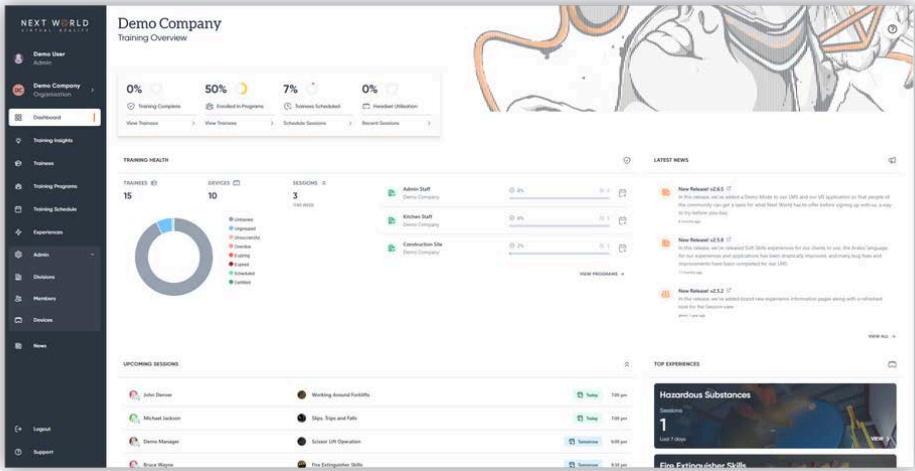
NEXT WORLD
VIRTUAL REALITY

Demo User
Admin

Demo Company
Organisation

Dashboard
Training Insights
Trainees
Training Programs
Training Schedule
Experiences
Admin
Divisions
Members
Devices
News

Logout
Support

Demo Company
Training Overview

0%
Training Complete
View Trainees

50%
Enrolled in Programs
View Trainees

7%
Trainees Scheduled
Schedule Sessions

0%
Headset Utilisation
Recent Sessions

TRAINING HEALTH

TRAINEES
15

DEVICES
10

SESSIONS
3
THIS WEEK

Untrained
Ungrouped
Unscorable
Overdue
Expiring
Expired
Scheduled
Certified

Admin Staff
Demo Company
0%

Kitchen Staff
Demo Company
0%

Construction Site
Demo Company
2%

VIEW PROGRAMS

LATEST NEWS

New Release! v2.6.5
In this release, we've added a Demo Mode to our LMS and our VR application so that people of the community can get a taste for what Next World has to offer before signing up with us, a way to try before you buy.

New Release! v2.5.8
In this release, we've released Soft Skills experiences for our clients to use, the Arabic language for our experiences and applications has been drastically improved, and many bug fixes and improvements have been completed for our LMS.

New Release! v2.5.2
In this release, we've added brand new experience information pages along with a refreshed look for the Session view.

VIEW ALL

UPCOMING SESSIONS

John Denver
Working Around Forklifts
Today
7:00 pm

Michael Jackson
Slips, Trips and Falls
Today
7:00 pm

Demo Manager
Scissor Lift Operation
Tomorrow
9:00 pm

Bruce Wayne
Fire Extinguisher Skills
Tomorrow
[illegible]

TOP EXPERIENCES

Hazardous Substances
Sessions
1
Last 7 days
VIEW

Fire Extinguisher Skills